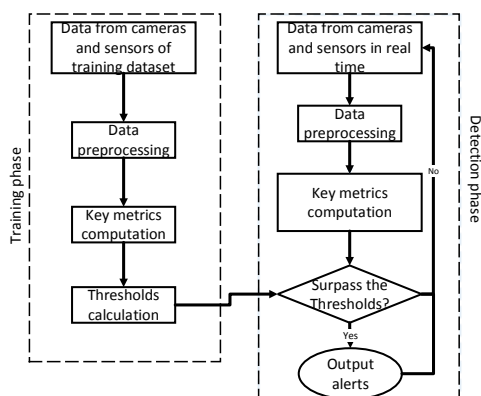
Training phase

Data from cameras and sensors of training dataset

Data preprocessing

Key metrics computation

Thresholds calculation

Detection phase

Data from cameras and sensors in real time

Data preprocessing

Key metrics computation

Surpass the Thresholds?

No

Yes

Output alerts